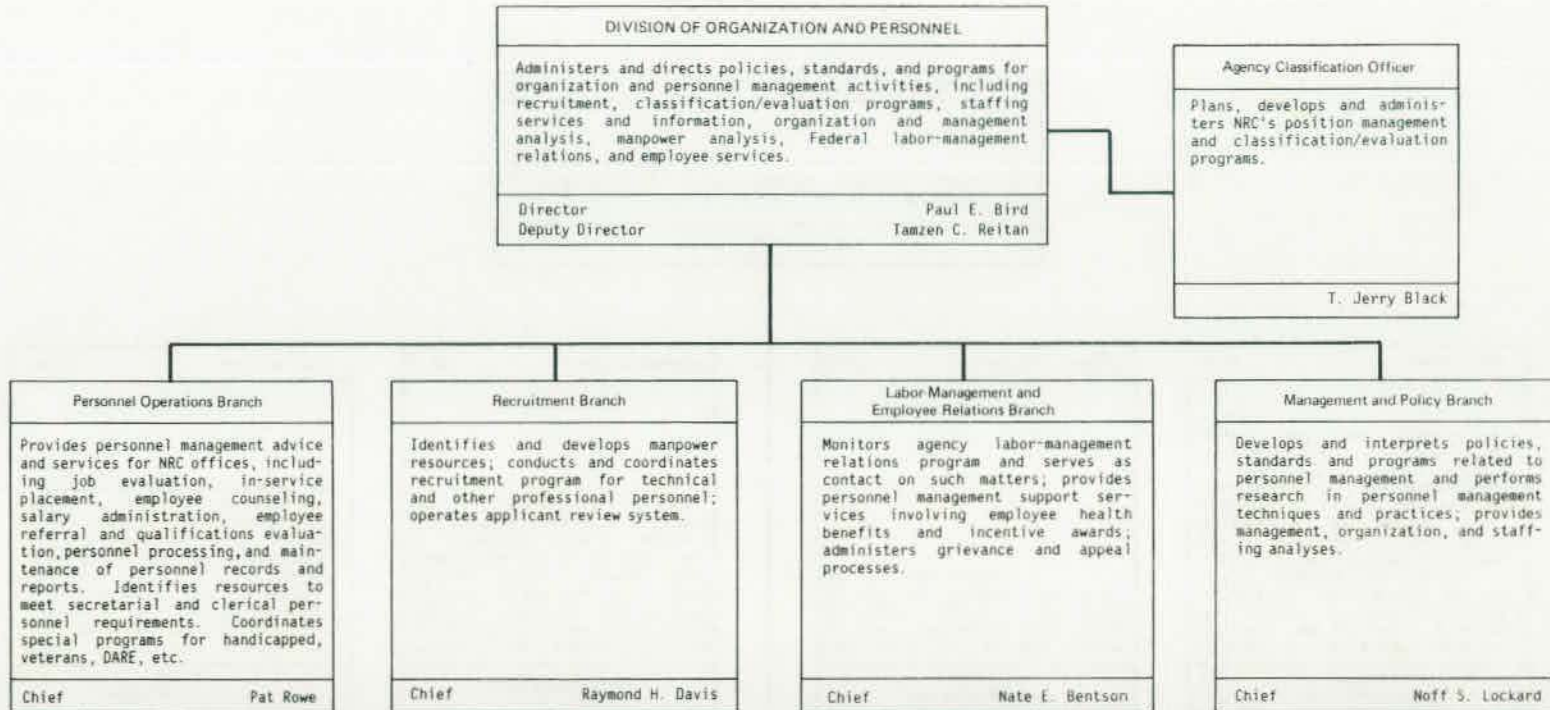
DIVISION OF ORGANIZATION AND PERSONNEL

Administers and directs policies, standards, and programs for organization and personnel management activities, including recruitment, classification/evaluation programs, staffing services and information, organization and management analysis, manpower analysis, Federal labor-management relations, and employee services.

Director Paul E. Bird
Deputy Director Tamzen C. Reitan

Agency Classification Officer

Plans, develops and administers NRC's position management and classification/evaluation programs.

T. Jerry Black

Personnel Operations Branch

Provides personnel management advice and services for NRC offices, including job evaluation, in-service placement, employee counseling, salary administration, employee referral and qualifications evaluation, personnel processing, and maintenance of personnel records and reports. Identifies resources to meet secretarial and clerical personnel requirements. Coordinates special programs for handicapped, veterans, DARE, etc.

Chief Pat Rowe

Recruitment Branch

Identifies and develops manpower resources; conducts and coordinates recruitment program for technical and other professional personnel; operates applicant review system.

Chief Raymond H. Davis

Labor Management and Employee Relations Branch

Monitors agency labor-management relations program and serves as contact on such matters; provides personnel management support services involving employee health benefits and incentive awards; administers grievance and appeal processes.

Chief Nate E. Bentson

Management and Policy Branch

Develops and interprets policies, standards and programs related to personnel management and performs research in personnel management techniques and practices; provides management, organization, and staffing analyses.

Chief Noff S. Lockard